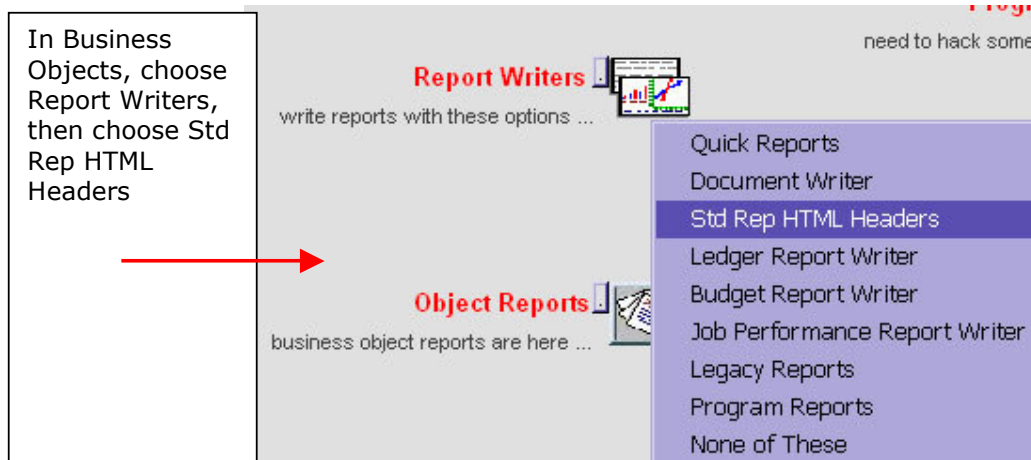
In Business Objects, choose Report Writers, then choose Std Rep HTML Headers

Progr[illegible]

need to hack some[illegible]

Report Writers

write reports with these options ...

Quick Reports
Document Writer
Std Rep HTML Headers
Ledger Report Writer
Budget Report Writer
Job Performance Report Writer
Legacy Reports
Program Reports
None of These

Object Reports

business object reports are here ...